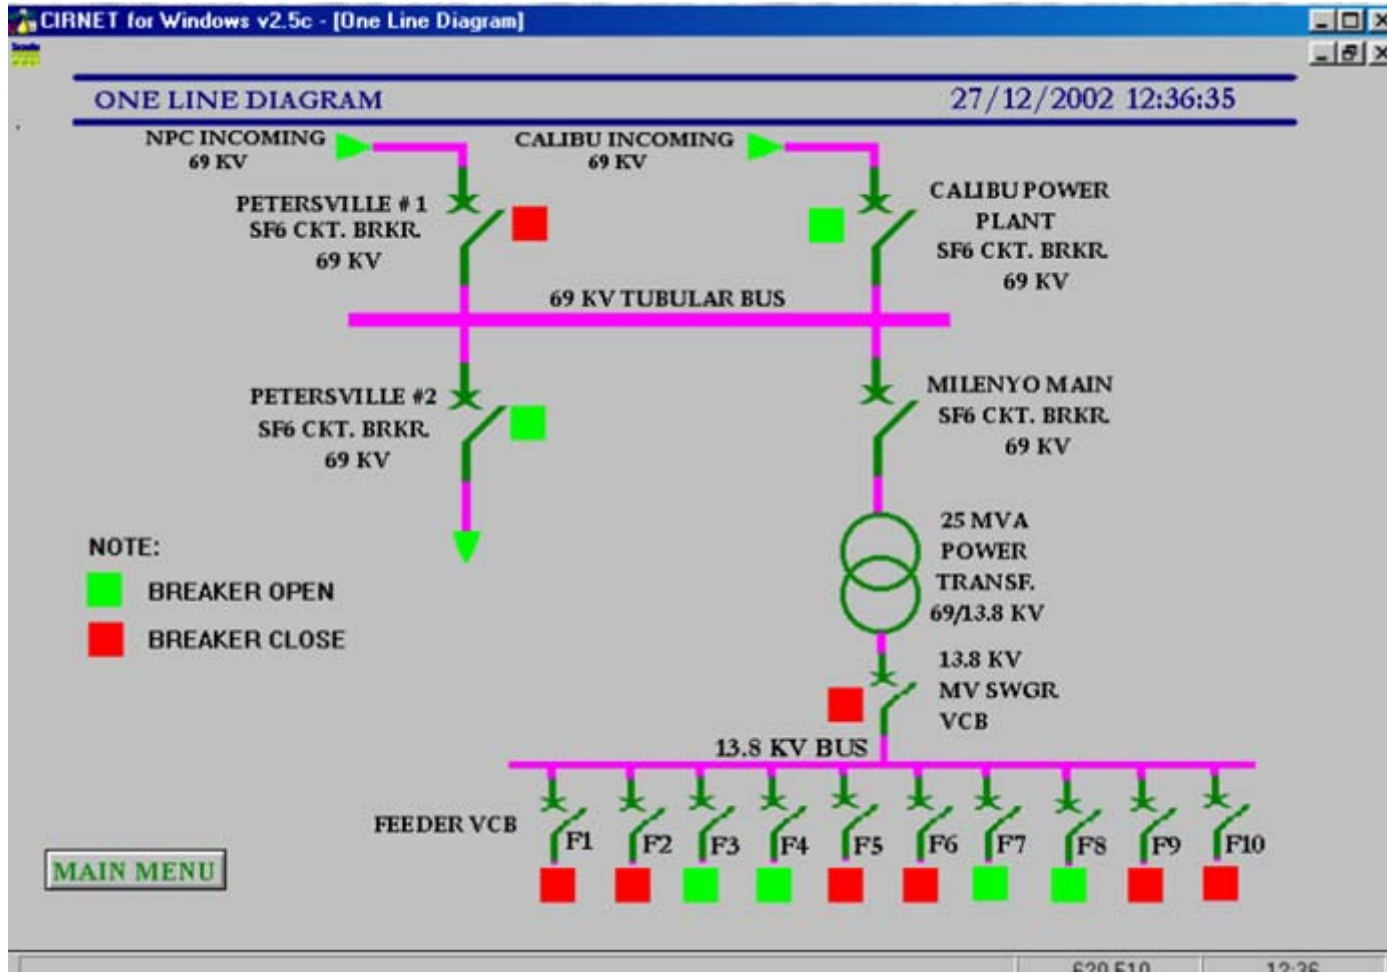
CIRNET for Windows v2.5c - [One Line Diagram]

ONE LINE DIAGRAM

27/12/2002 12:36:35

NPC INCOMING
69 KV

CALIBU INCOMING
69 KV

PETERSVILLE # 1
SF6 CKT. BRKR.
69 KV

CALIBU POWER
PLANT
SF6 CKT. BRKR.
69 KV

69 KV TUBULAR BUS

PETERSVILLE #2
SF6 CKT. BRKR.
69 KV

MILENYO MAIN
SF6 CKT. BRKR.
69 KV

25 MVA
POWER
TRANSF.
69/13.8 KV

NOTE:
BREAKER OPEN
BREAKER CLOSE

13.8 KV
MV SWGR
VCB

13.8 KV BUS

FEEDER VCB

F1 F2 F3 F4 F5 F6 F7 F8 F9 F10

MAIN MENU

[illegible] 12:36